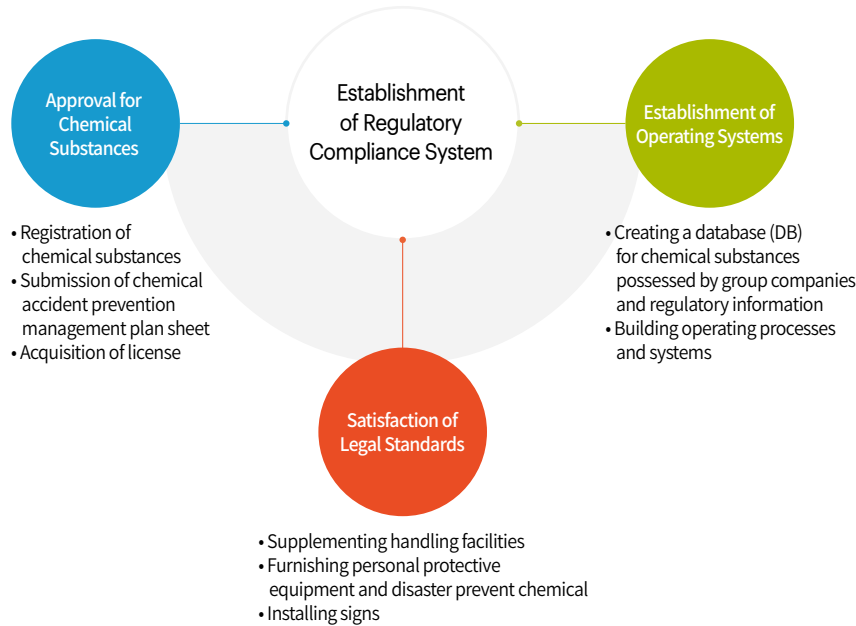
Establishment of Regulatory Compliance System

Approval for Chemical Substances

• Registration of chemical substances
• Submission of chemical accident prevention management plan sheet
• Acquisition of license

Establishment of Operating Systems

• Creating a database (DB) for chemical substances possessed by group companies and regulatory information
• Building operating processes and systems

Satisfaction of Legal Standards

• Supplementing handling facilities
• Furnishing personal protective equipment and disaster prevent chemical
• Installing signs